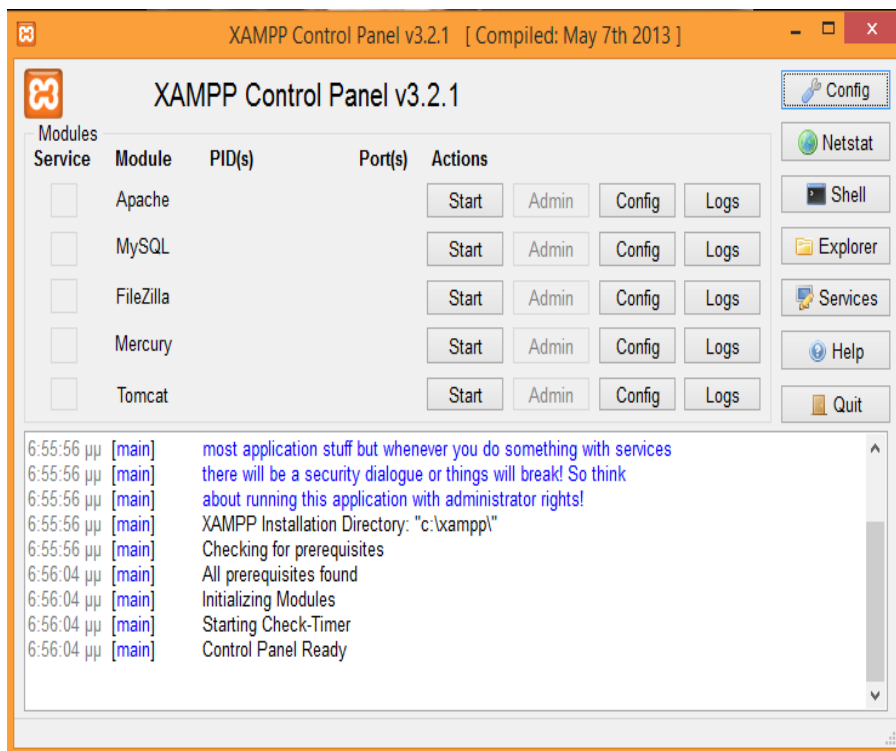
XAMPP Control Panel v3.2.1 [ Compiled: May 7th 2013 ]

XAMPP Control Panel v3.2.1

Config
Netstat
Shell
Explorer
Services
Help
Quit

Modules

| Service | Module | PID(s) | Port(s) | Actions | | | |
|---|---|---|---|---|---|---|---|
| | Apache | | | Start | Admin | Config | Logs |
| | MySQL | | | Start | Admin | Config | Logs |
| | FileZilla | | | Start | Admin | Config | Logs |
| | Mercury | | | Start | Admin | Config | Logs |
| | Tomcat | | | Start | Admin | Config | Logs |

6:55:56 μμ [main] most application stuff but whenever you do something with services
6:55:56 μμ [main] there will be a security dialogue or things will break! So think
6:55:56 μμ [main] about running this application with administrator rights!
6:55:56 μμ [main] XAMPP Installation Directory: "c:\xampp\"
6:55:56 μμ [main] Checking for prerequisites
6:56:04 μμ [main] All prerequisites found
6:56:04 μμ [main] Initializing Modules
6:56:04 μμ [main] Starting Check-Timer
6:56:04 μμ [main] Control Panel Ready